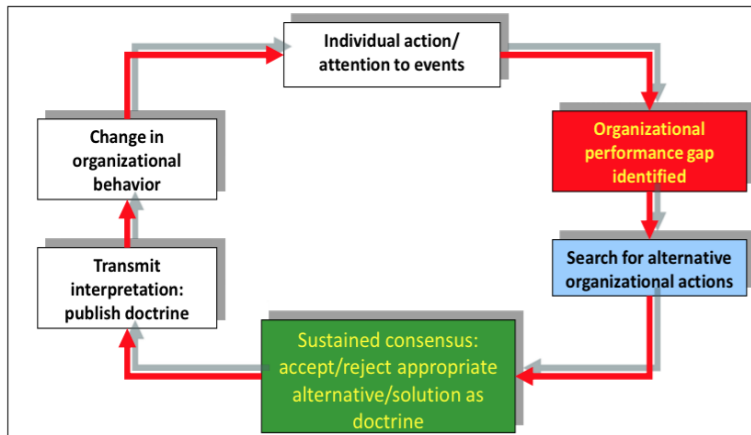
Individual action/ attention to events

Organizational performance gap identified

Search for alternative organizational actions

Sustained consensus: accept/reject appropriate alternative/solution as doctrine

Transmit interpretation: publish doctrine

Change in organizational behavior